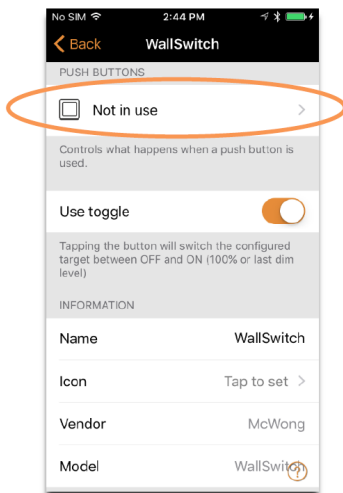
No SIM 2:44 PM

Back WallSwitch

PUSH BUTTONS

Not in use

Controls what happens when a push button is used.

Use toggle

Tapping the button will switch the configured target between OFF and ON (100% or last dim level)

INFORMATION

Name WallSwitch

Icon Tap to set

Vendor McWong

Model WallSwitch